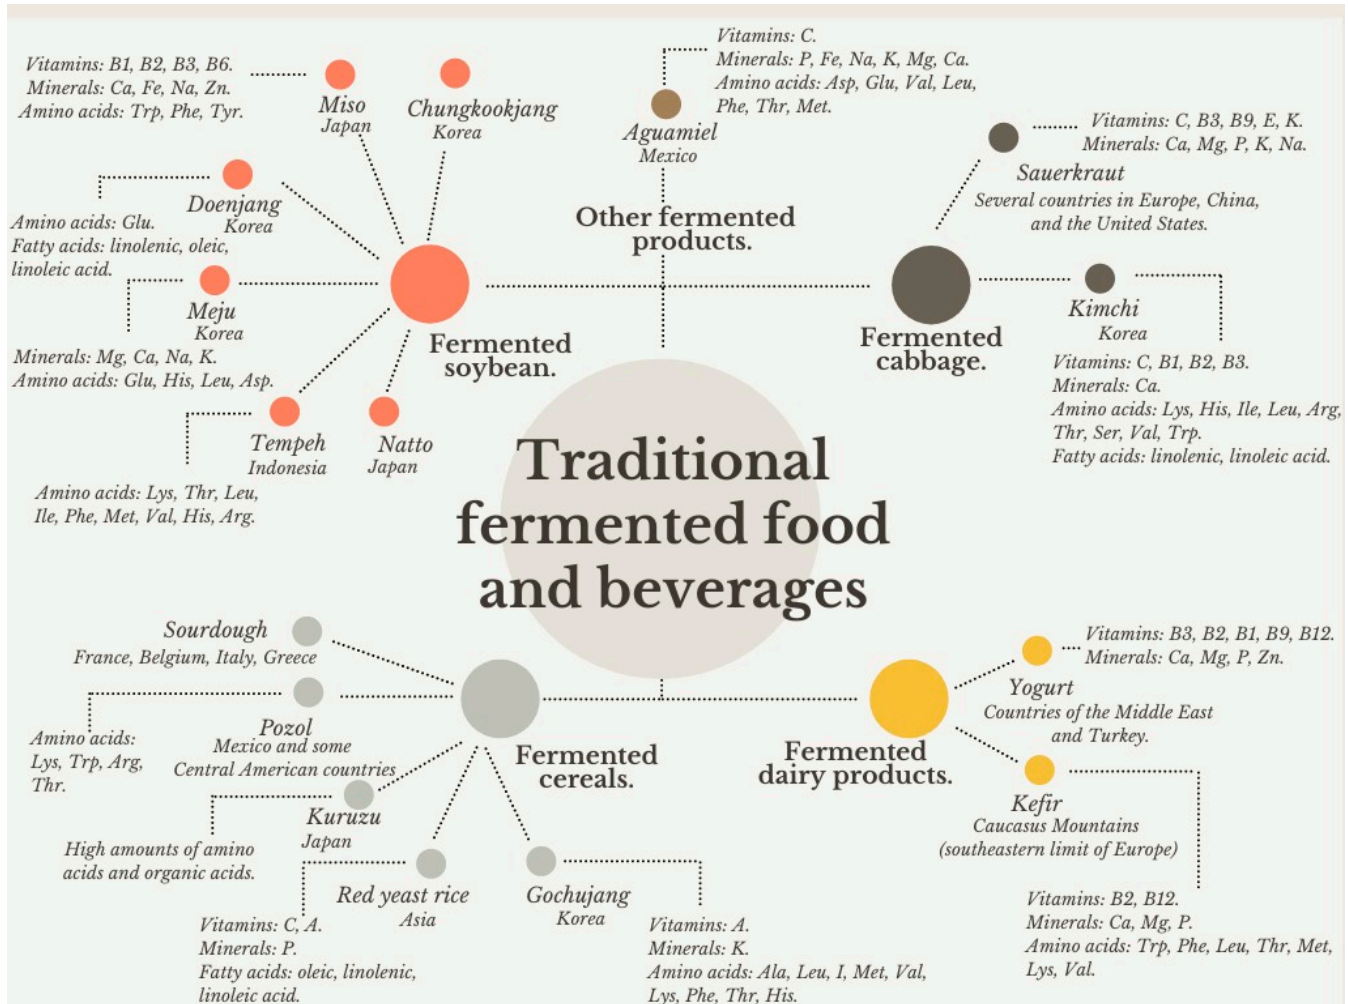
Traditional fermented food and beverages

Fermented soybean.

Vitamins: B1, B2, B3, B6.
Minerals: Ca, Fe, Na, Zn.
Amino acids: Trp, Phe, Tyr.

Miso
Japan

Chungkookjang
Korea

Doenjang
Korea

Amino acids: Glu.
Fatty acids: linolenic, oleic, linoleic acid.

Meju
Korea

Minerals: Mg, Ca, Na, K.
Amino acids: Glu, His, Leu, Asp.

Tempeh
Indonesia

Natto
Japan

Amino acids: Lys, Thr, Leu, Ile, Phe, Met, Val, His, Arg.

Other fermented products.

Vitamins: C.
Minerals: P, Fe, Na, K, Mg, Ca.
Amino acids: Asp, Glu, Val, Leu, Phe, Thr, Met.

Aguamiel
Mexico

Fermented cabbage.

Vitamins: C, B3, B9, E, K.
Minerals: Ca, Mg, P, K, Na.

Sauerkraut
Several countries in Europe, China, and the United States.

Kimchi
Korea

Vitamins: C, B1, B2, B3.
Minerals: Ca.
Amino acids: Lys, His, Ile, Leu, Arg, Thr, Ser, Val, Trp.
Fatty acids: linolenic, linoleic acid.

Fermented cereals.

Sourdough
France, Belgium, Italy, Greece

Pozol
Mexico and some Central American countries

Amino acids: Lys, Trp, Arg, Thr.

Kuruzu
Japan

High amounts of amino acids and organic acids.

Red yeast rice
Asia

Vitamins: C, A.
Minerals: P.
Fatty acids: oleic, linolenic, linoleic acid.

Gochujang
Korea

Vitamins: A.
Minerals: K.
Amino acids: Ala, Leu, I, Met, Val, Lys, Phe, Thr, His.

Fermented dairy products.

Vitamins: B3, B2, B1, B9, B12.
Minerals: Ca, Mg, P, Zn.

Yogurt
Countries of the Middle East and Turkey.

Kefir
Caucasus Mountains (southeastern limit of Europe)

Vitamins: B2, B12.
Minerals: Ca, Mg, P.
Amino acids: Trp, Phe, Leu, Thr, Met, Lys, Val.